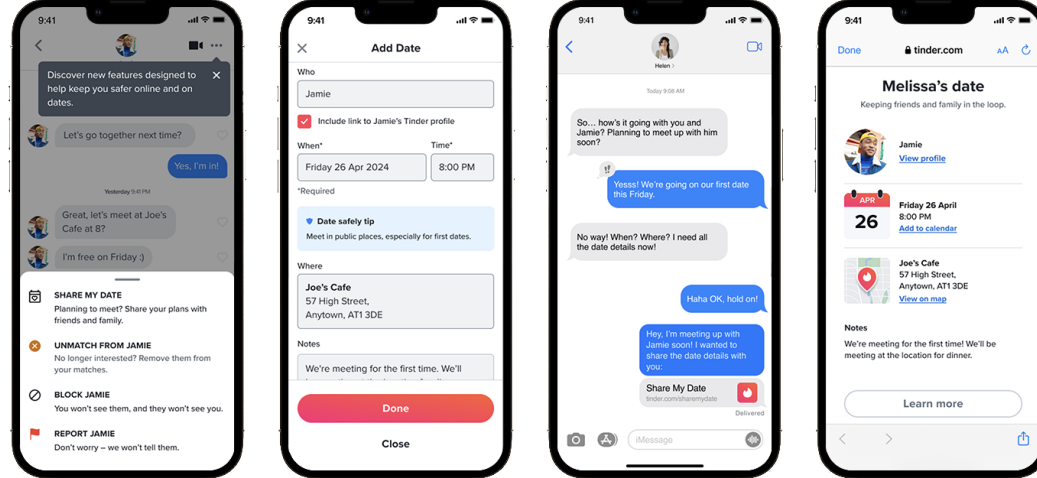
9:41

Discover new features designed to help keep you safer online and on dates.

Let's go together next time?

Yes, I'm in!

Yesterday 9:41 PM

Great, let's meet at Joe's Cafe at 8?

I'm free on Friday :)

SHARE MY DATE
Planning to meet? Share your plans with friends and family.

UNMATCH FROM JAMIE
No longer interested? Remove them from your matches.

BLOCK JAMIE
You won't see them, and they won't see you.

REPORT JAMIE
Don't worry – we won't tell them.

9:41

Add Date

Who

Jamie

Include link to Jamie's Tinder profile

When*

Friday 26 Apr 2024

Time*

8:00 PM

*Required

Date safely tip
Meet in public places, especially for first dates.

Where

Joe's Cafe
57 High Street,
Anytown, AT1 3DE

Notes

We're meeting for the first time. We'll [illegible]

Done

Close

9:41

Helen >

Today 9:08 AM

So… how's it going with you and Jamie? Planning to meet up with him soon?

Yesss! We're going on our first date this Friday.

No way! When? Where? I need all the date details now!

Haha OK, hold on!

Hey, I'm meeting up with Jamie soon! I wanted to share the date details with you:

Share My Date
tinder.com/sharemydate

Delivered

iMessage

9:41

Done

tinder.com

AA

Melissa's date

Keeping friends and family in the loop.

Jamie
View profile

APR
26

Friday 26 April
8:00 PM
Add to calendar

Joe's Cafe
57 High Street,
Anytown, AT1 3DE
View on map

Notes

We're meeting for the first time! We'll be meeting at the location for dinner.

Learn more